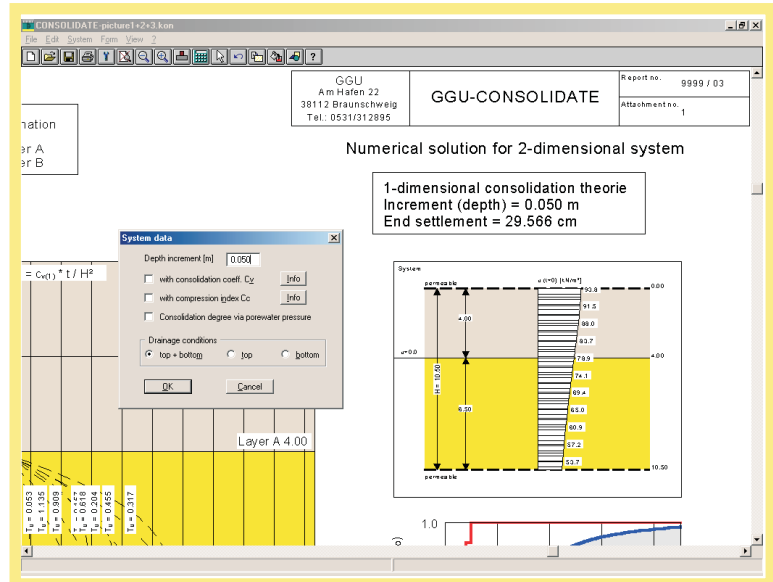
CONSOLIDATE-picture1+2+3.kon

File Edit System Form View ?

?

| GGU Am Hafen 22 38112 Braunschweig Tel.: 0531/312895 | GGU-CONSOLIDATE | Report no. 9999 / 03 Attachment no. 1 |
|---|---|---|

nation

er A
er B

Numerical solution for 2-dimensional system

1-dimensional consolidation theorie
Increment (depth) = 0.050 m
End settlement = 29.566 cm

= $c_{v(1)}$ * t / H²

System data

Depth increment [m] 0.050

with consolidation coeff. Cv Info

with compression index Cc Info

Consolidation degree via porewater pressure

Drainage conditions

top + bottom top bottom

OK Cancel

System

permeable

4.00

6.50

H = 10.50

permeable

0.00

4.00

10.50

93.8
91.5
88.0
83.7
78.9
74.1
69.4
65.0
60.9
57.2
53.7

Layer A 4.00

T = 0.053
$T_v$ = 0.135
$T_v$ = 0.309
$T_v$ = 0.618
$T_v$ = 0.204
$T_v$ = 0.455
$T_v$ = 0.317

1.0